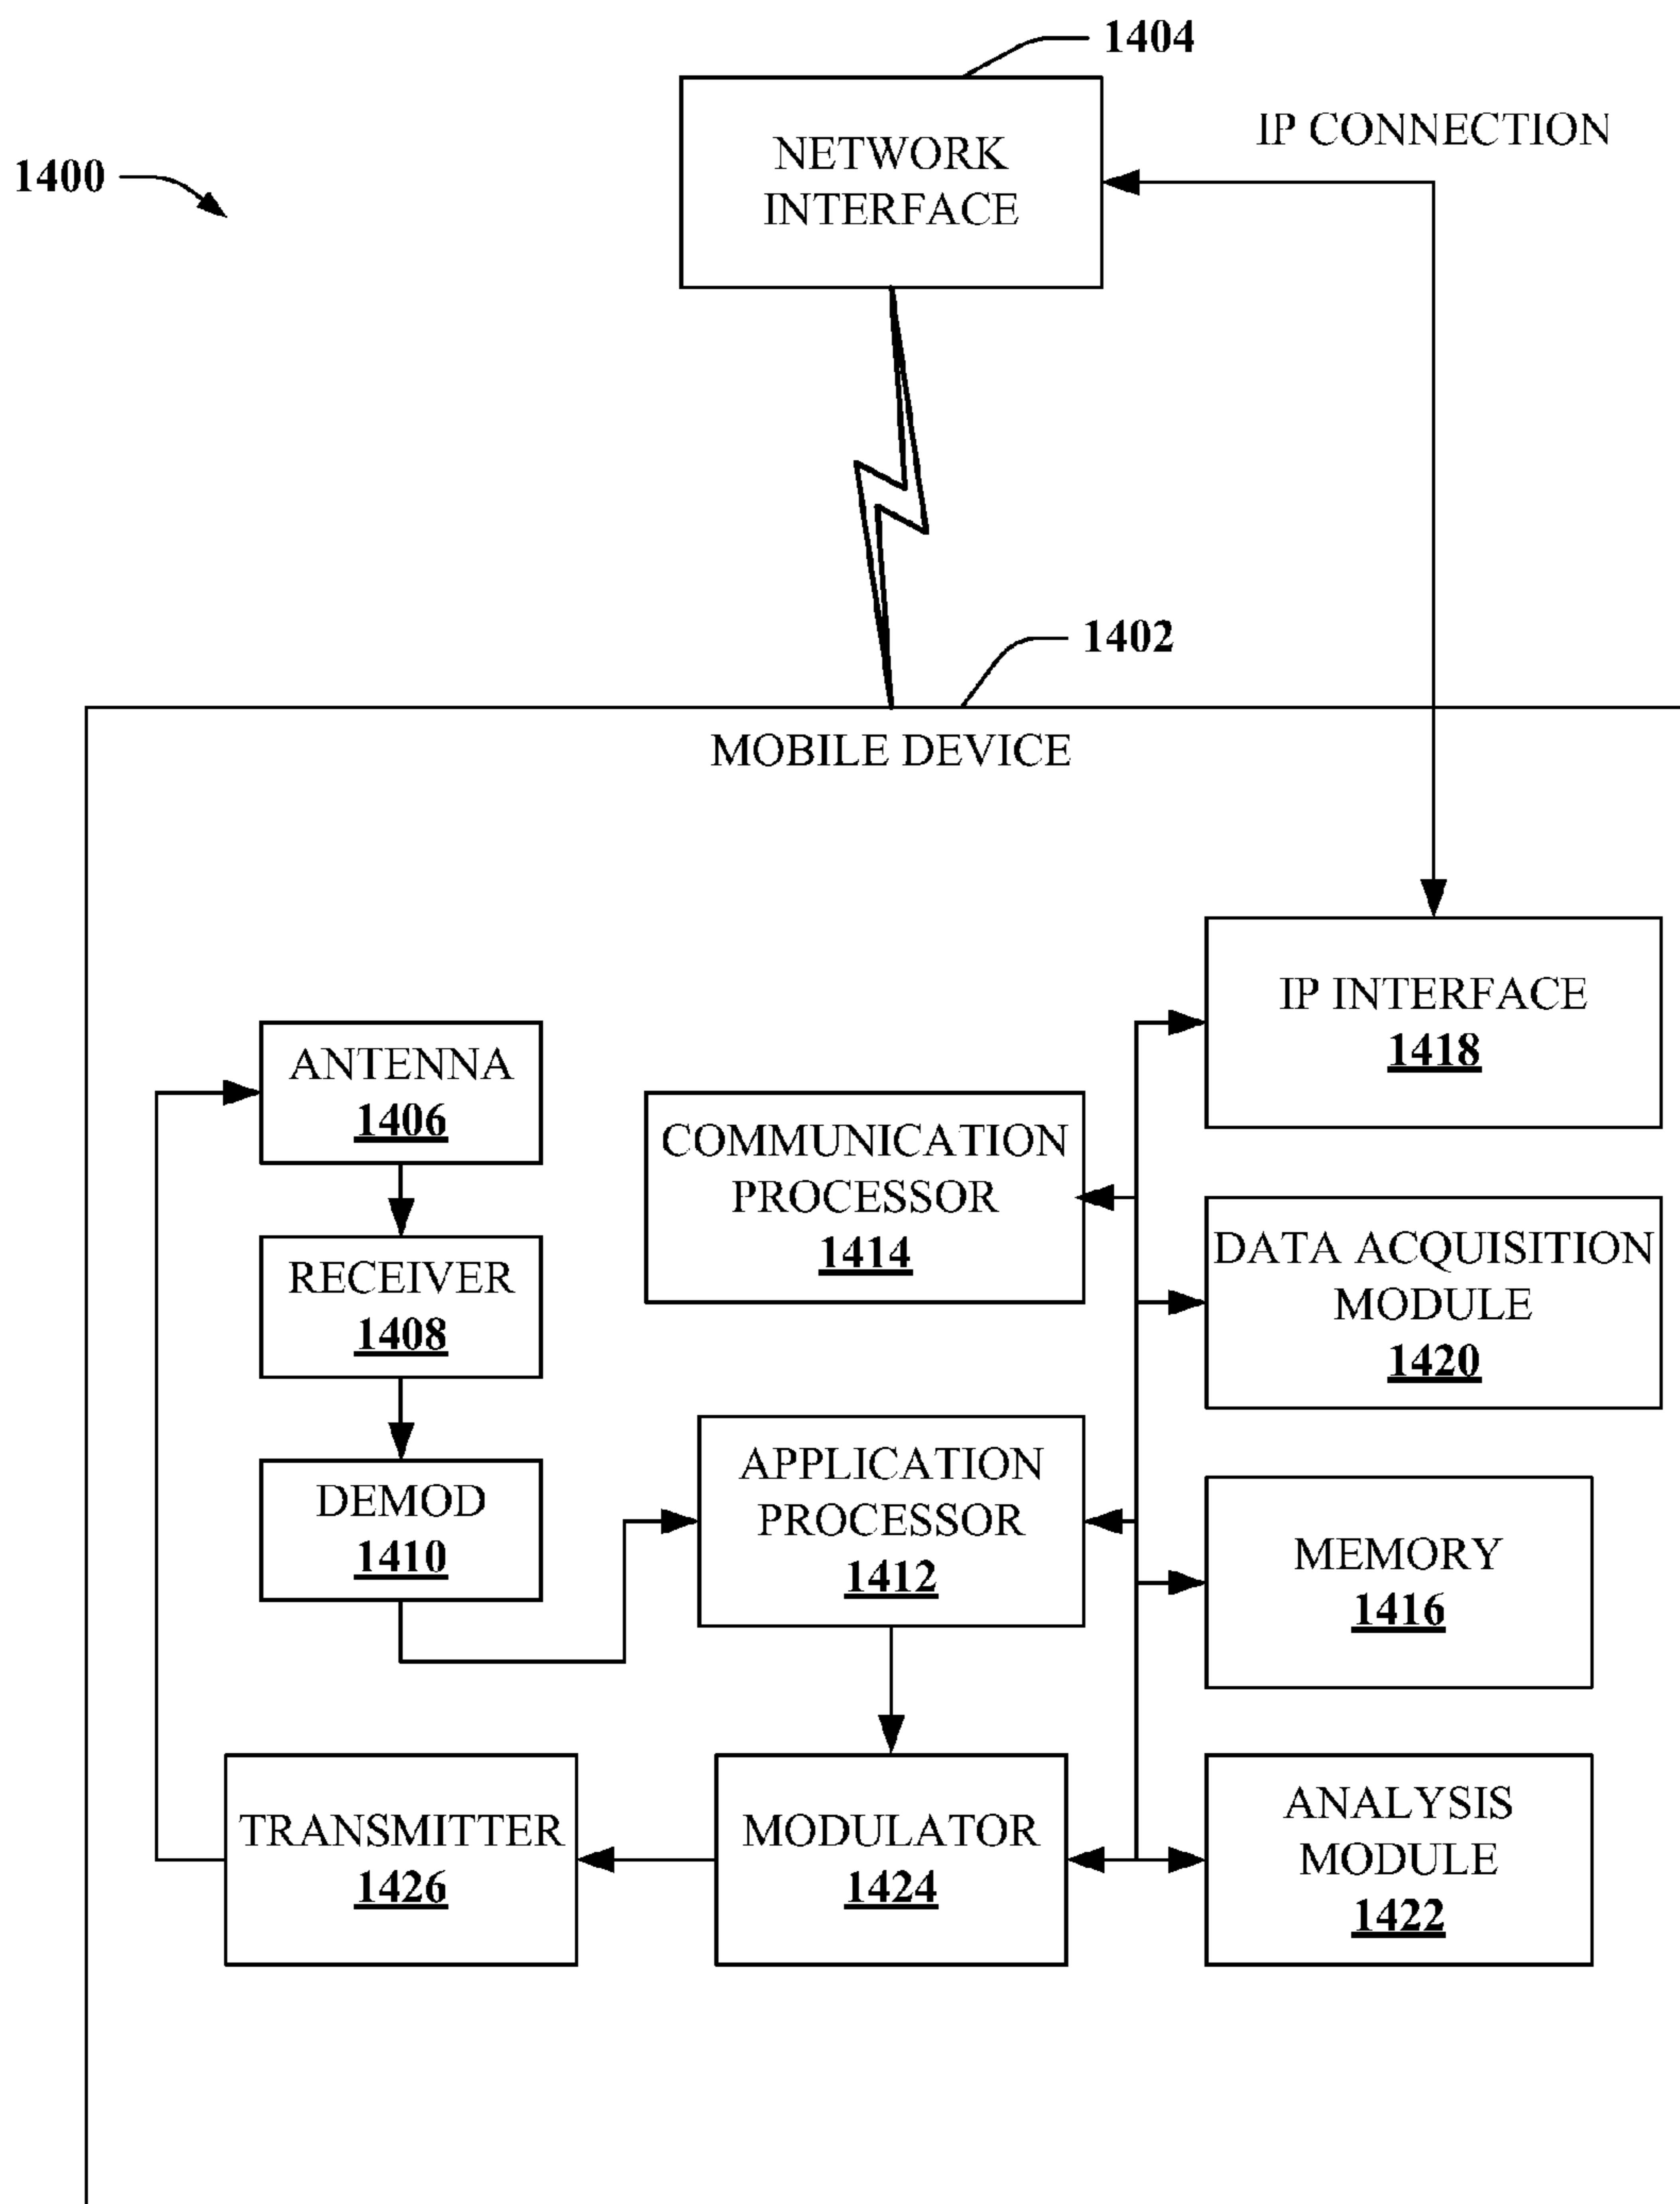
1404

NETWORK INTERFACE

IP CONNECTION

1400

1402

MOBILE DEVICE

IP INTERFACE
1418

ANTENNA
1406

COMMUNICATION PROCESSOR
1414

RECEIVER
1408

DATA ACQUISITION MODULE
1420

DEMOD
1410

APPLICATION PROCESSOR
1412

MEMORY
1416

TRANSMITTER
1426

MODULATOR
1424

ANALYSIS MODULE
1422